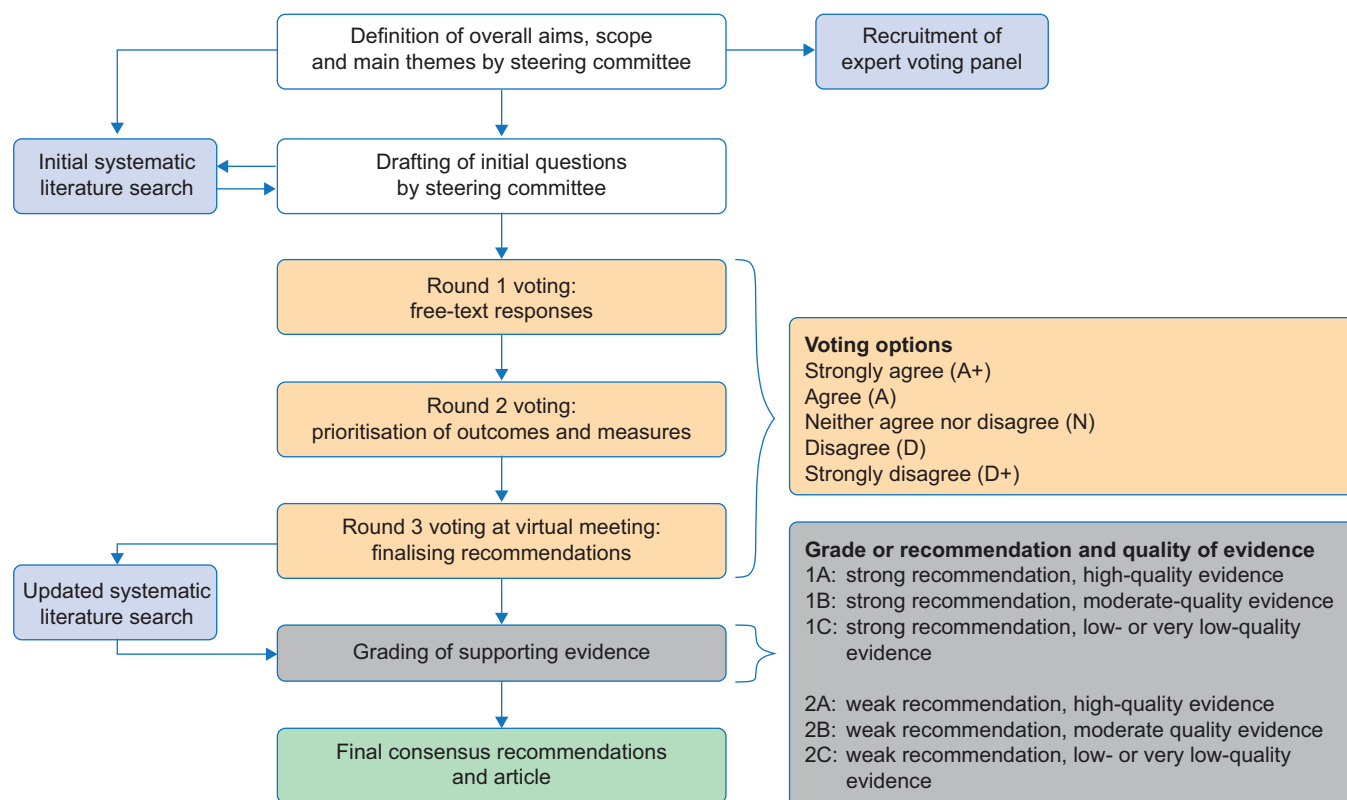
Definition of overall aims, scope and main themes by steering committee

Recruitment of expert voting panel

Initial systematic literature search

Drafting of initial questions by steering committee

Round 1 voting: free-text responses

Round 2 voting: prioritisation of outcomes and measures

Round 3 voting at virtual meeting: finalising recommendations

Voting options
Strongly agree (A+)
Agree (A)
Neither agree nor disagree (N)
Disagree (D)
Strongly disagree (D+)

Updated systematic literature search

Grading of supporting evidence

Grade or recommendation and quality of evidence
1A: strong recommendation, high-quality evidence
1B: strong recommendation, moderate-quality evidence
1C: strong recommendation, low- or very low-quality evidence

2A: weak recommendation, high-quality evidence
2B: weak recommendation, moderate quality evidence
2C: weak recommendation, low- or very low-quality evidence

Final consensus recommendations and article